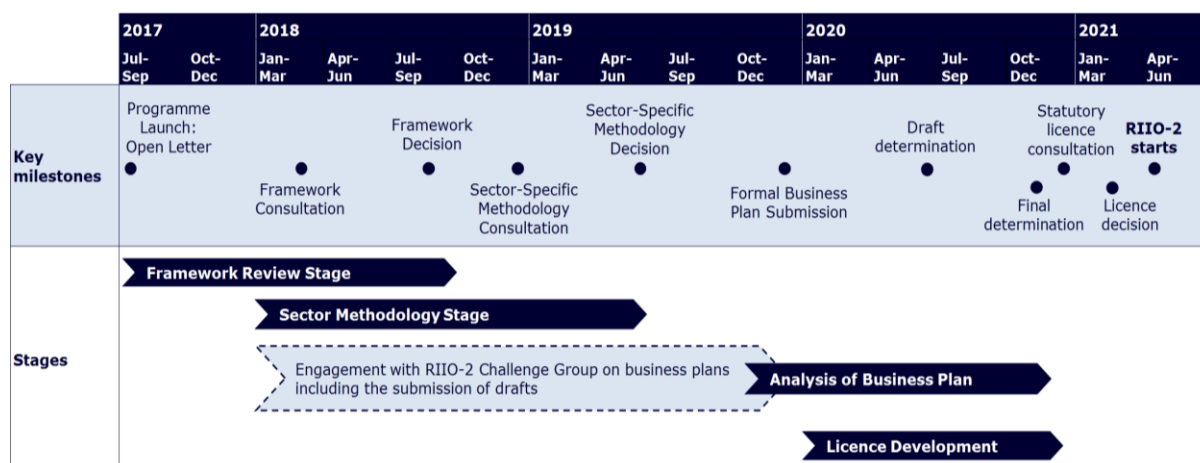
2017 2018 2019 2020 2021

Jul-Sep Oct-Dec Jan-Mar Apr-Jun Jul-Sep Oct-Dec Jan-Mar Apr-Jun Jul-Sep Oct-Dec Jan-Mar Apr-Jun Jul-Sep Oct-Dec Jan-Mar Apr-Jun

Key milestones

Programme Launch: Open Letter

Framework Consultation

Framework Decision

Sector-Specific Methodology Consultation

Sector-Specific Methodology Decision

Formal Business Plan Submission

Draft determination

Final determination

Statutory licence consultation

Licence decision

RIIO-2 starts

Stages

Framework Review Stage

Sector Methodology Stage

Engagement with RIIO-2 Challenge Group on business plans including the submission of drafts

Analysis of Business Plan

Licence Development